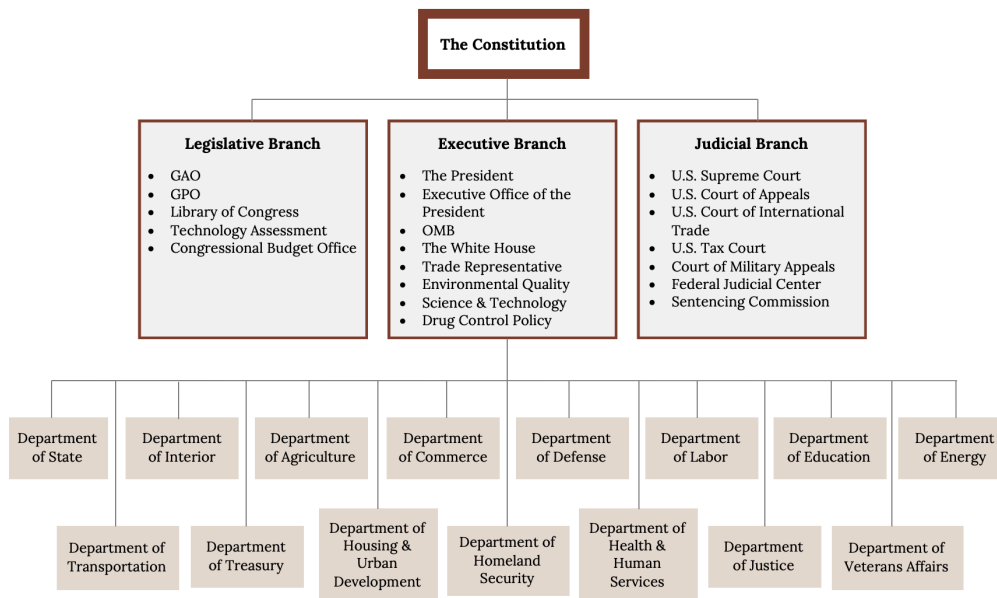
The Constitution

Legislative Branch

- GAO
- GPO
- Library of Congress
- Technology Assessment
- Congressional Budget Office

Executive Branch

- The President
- Executive Office of the President
- OMB
- The White House
- Trade Representative
- Environmental Quality
- Science & Technology
- Drug Control Policy

Judicial Branch

- U.S. Supreme Court
- U.S. Court of Appeals
- U.S. Court of International Trade
- U.S. Tax Court
- Court of Military Appeals
- Federal Judicial Center
- Sentencing Commission

Department of State

Department of Interior

Department of Agriculture

Department of Commerce

Department of Defense

Department of Labor

Department of Education

Department of Energy

Department of Transportation

Department of Treasury

Department of Housing & Urban Development

Department of Homeland Security

Department of Health & Human Services

Department of Justice

Department of Veterans Affairs